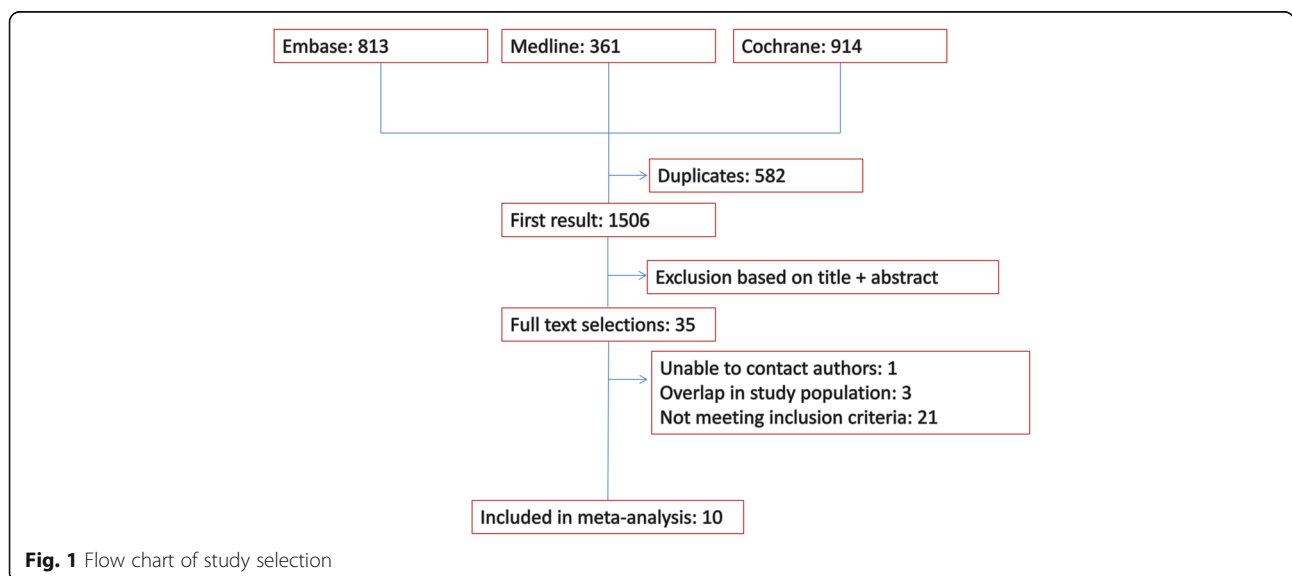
Embase: 813
Medline: 361
Cochrane: 914
Duplicates: 582
First result: 1506
Exclusion based on title + abstract
Full text selections: 35
Unable to contact authors: 1
Overlap in study population: 3
Not meeting inclusion criteria: 21
Included in meta-analysis: 10

**Fig. 1** Flow chart of study selection